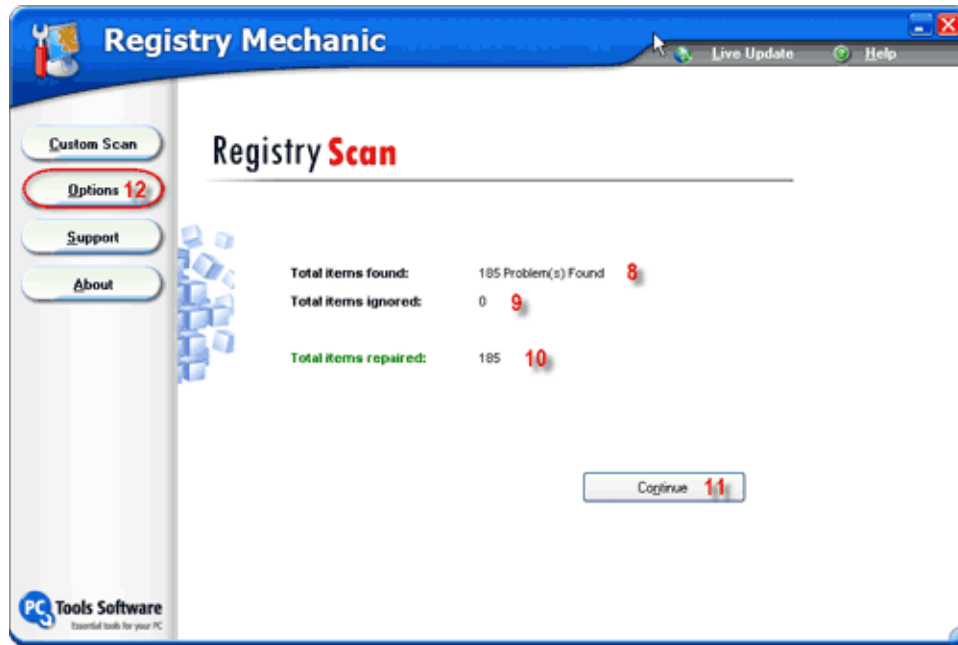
Registry Mechanic

Live Update

Help

Custom Scan

Options 12

Support

About

Registry Scan

Total items found: 185 Problem(s) Found 8

Total items ignored: 0 9

Total items repaired: 185 10

Continue 11

PC Tools Software
Essential tools for your PC